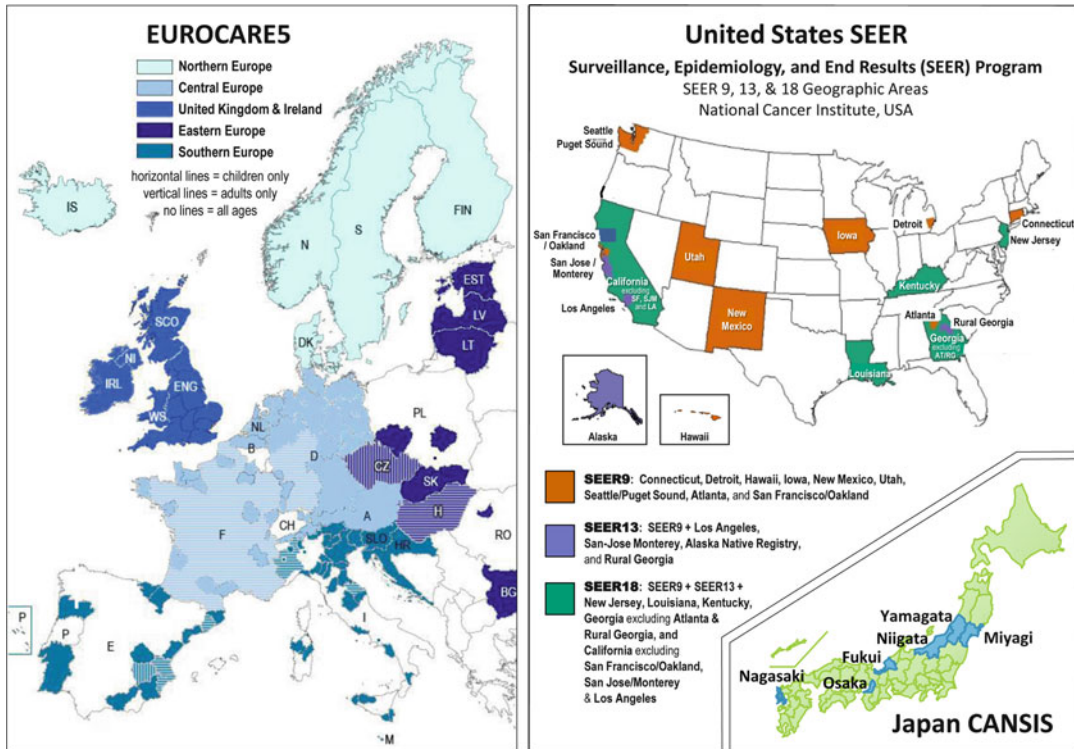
EUROCARE5

Northern Europe
Central Europe
United Kingdom & Ireland
Eastern Europe
Southern Europe

horizontal lines = children only
vertical lines = adults only
no lines = all ages

IS
FIN
N
S
EST
LV
LT
DK
SCO
NI
IRL
ENG
WS
NL
B
D
PL
CZ
SK
H
CH
F
A
SLO
HR
RO
BG
P
P
E
I
M

United States SEER

Surveillance, Epidemiology, and End Results (SEER) Program
SEER 9, 13, & 18 Geographic Areas
National Cancer Institute, USA

Seattle
Puget Sound
San Francisco / Oakland
San Jose / Monterey
California excluding SF, SJM and LA
Los Angeles
Utah
New Mexico
Iowa
Detroit
Connecticut
New Jersey
Kentucky
Atlanta
Rural Georgia
Georgia excluding AT/RG
Louisiana
Alaska
Hawaii

SEER9: Connecticut, Detroit, Hawaii, Iowa, New Mexico, Utah, Seattle/Puget Sound, Atlanta, and San Francisco/Oakland

SEER13: SEER9 + Los Angeles, San-Jose Monterey, Alaska Native Registry, and Rural Georgia

SEER18: SEER9 + SEER13 + New Jersey, Louisiana, Kentucky, Georgia excluding Atlanta & Rural Georgia, and California excluding San Francisco/Oakland, San Jose/Monterey & Los Angeles

Yamagata
Niigata
Miyagi
Fukui
Nagasaki
Osaka

Japan CANSIS